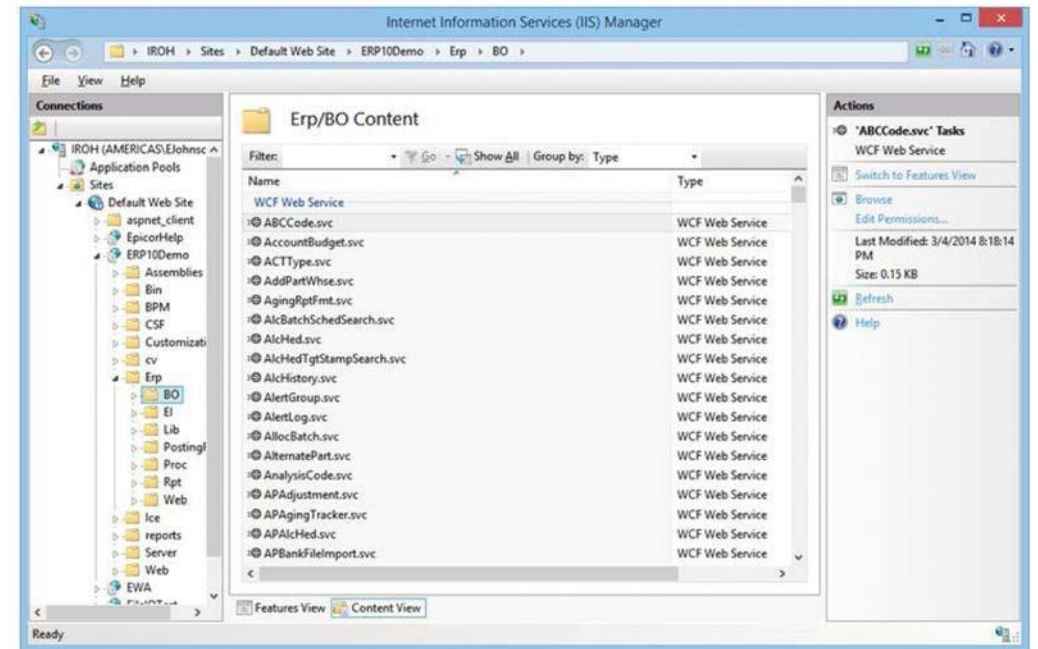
Internet Information Services (IIS) Manager

IROH › Sites › Default Web Site › ERP10Demo › Erp › BO ›

File View Help

Connections

IROH (AMERICAS\EJohnsc
Application Pools
Sites
Default Web Site
aspnet_client
EpicorHelp
ERP10Demo
Assemblies
Bin
BPM
CSF
Customizati
cv
Erp
BO
EI
Lib
Postingl
Proc
Rpt
Web
Ice
reports
Server
Web
EWA
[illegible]

Erp/BO Content

Filter: Go Show All | Group by: Type

| Name | Type |
|---|---|
| WCF Web Service | |
| ABCCode.svc | WCF Web Service |
| AccountBudget.svc | WCF Web Service |
| ACTType.svc | WCF Web Service |
| AddPartWhse.svc | WCF Web Service |
| AgingRptFmt.svc | WCF Web Service |
| AlcBatchSchedSearch.svc | WCF Web Service |
| AlcHed.svc | WCF Web Service |
| AlcHedTgtStampSearch.svc | WCF Web Service |
| AlcHistory.svc | WCF Web Service |
| AlertGroup.svc | WCF Web Service |
| AlertLog.svc | WCF Web Service |
| AllocBatch.svc | WCF Web Service |
| AlternatePart.svc | WCF Web Service |
| AnalysisCode.svc | WCF Web Service |
| APAdjustment.svc | WCF Web Service |
| APAgingTracker.svc | WCF Web Service |
| APAlcHed.svc | WCF Web Service |
| APBankFileImport.svc | WCF Web Service |

Features View Content View

Actions

'ABCCode.svc' Tasks
WCF Web Service
Switch to Features View
Browse
Edit Permissions...
Last Modified: 3/4/2014 8:18:14 PM
Size: 0.15 KB
Refresh
Help

Ready